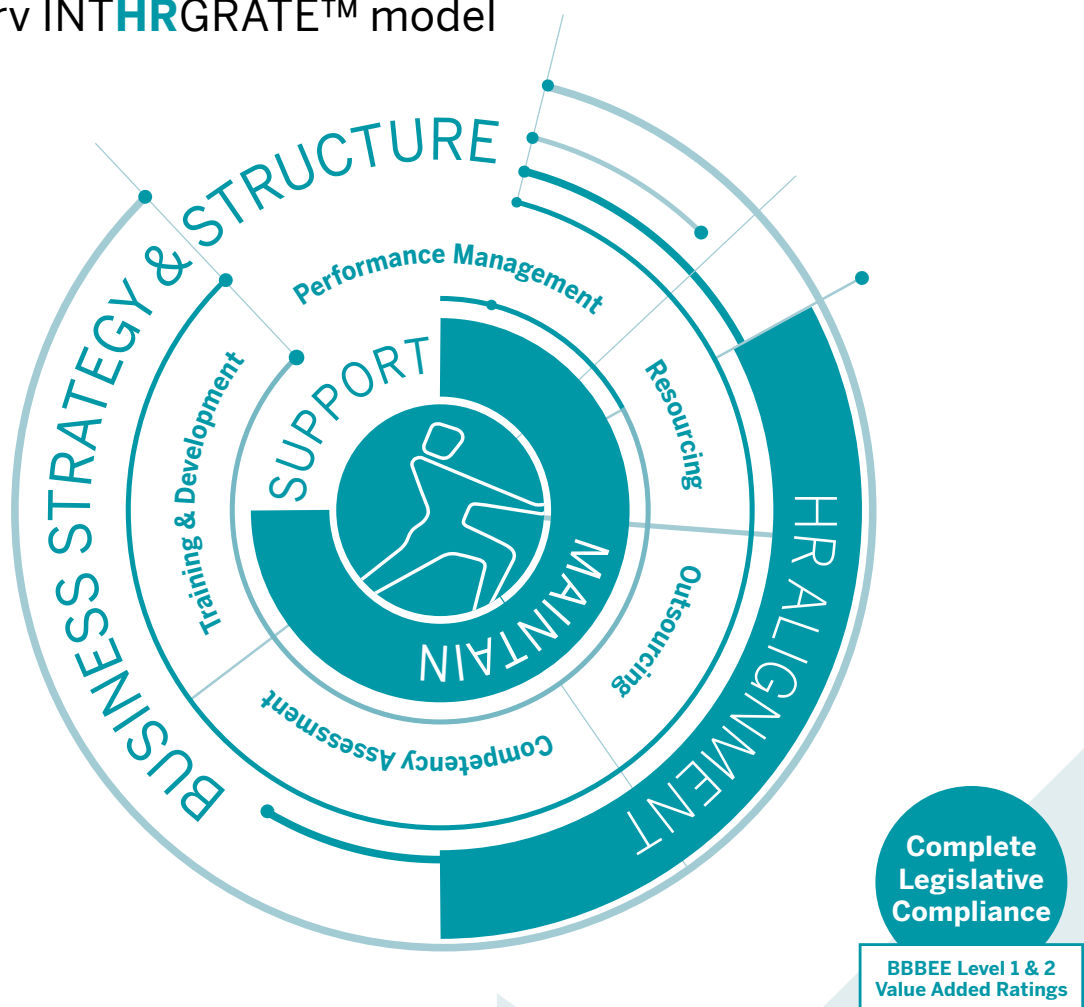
rv INTHRGRATE™ model

BUSINESS STRATEGY & STRUCTURE

Performance Management

Training & Development

Resourcing

SUPPORT

MAINTAIN

Outsourcing

Competency Assessment

HR ALIGNMENT

Complete Legislative Compliance

BBBEE Level 1 & 2 Value Added Ratings